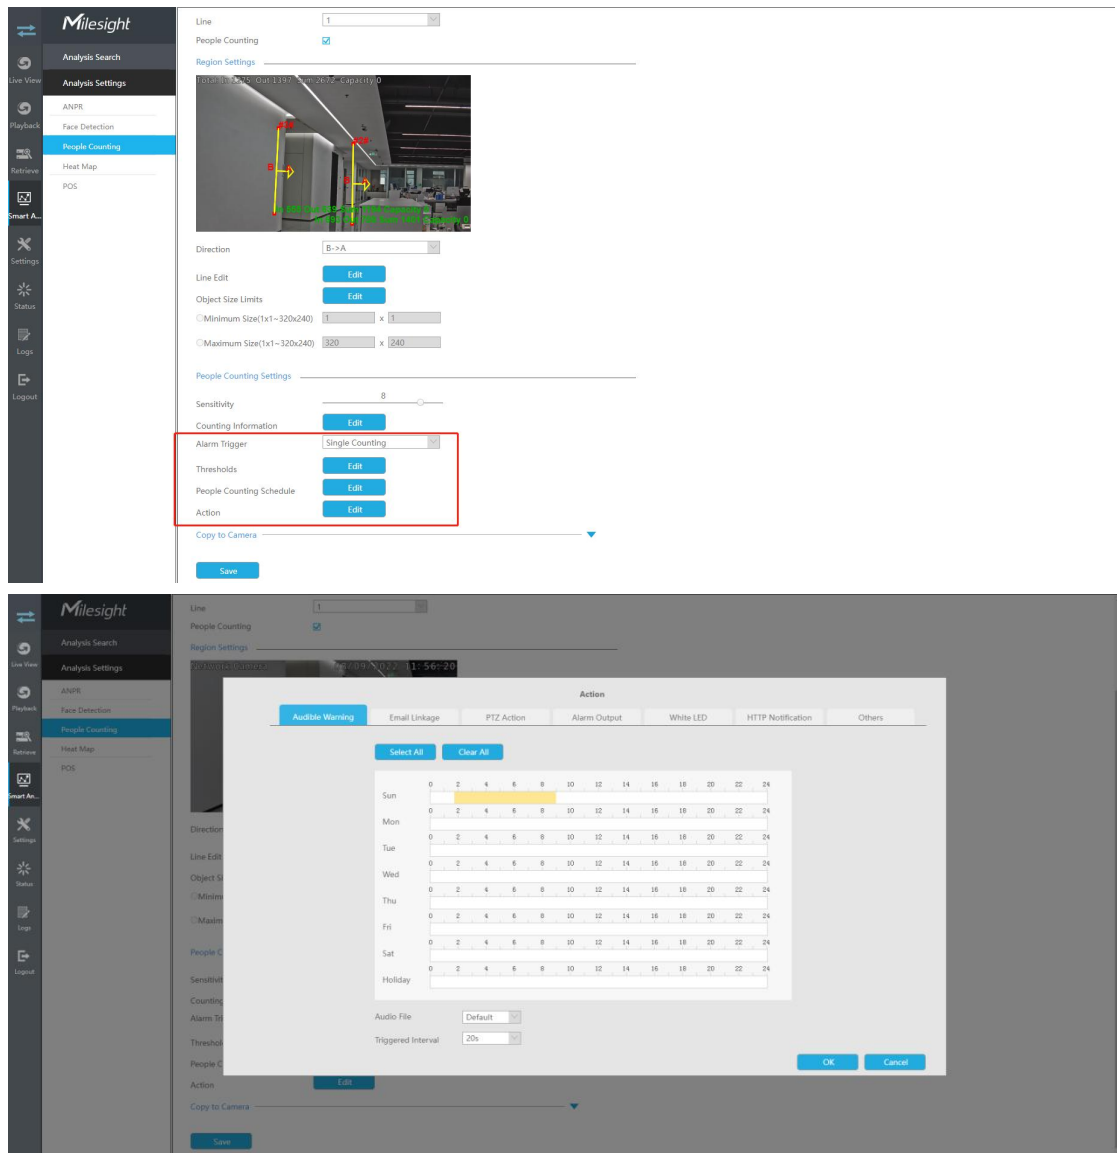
Milesight

Live View
Playback
Retrieve
Smart A...
Settings
Status
Logs
Logout

Analysis Search
Analysis Settings
ANPR
Face Detection
People Counting
Heat Map
POS

Line 1
People Counting

Region Settings

Total In:1275 Out:1397 Sum:2672 Capacity:0

A
B
A
B

Direction B->A
Line Edit Edit
Object Size Limits Edit
Minimum Size(1x1~320x240) 1 x 1
Maximum Size(1x1~320x240) 320 x 240

People Counting Settings

Sensitivity 8
Counting Information Edit
Alarm Trigger Single Counting
Thresholds Edit
People Counting Schedule Edit
Action Edit

Copy to Camera

Save

Milesight

Live View
Playback
Retrieve
Smart An...
Settings
Status
Logs
Logout

Analysis Search
Analysis Settings
ANPR
Face Detection
People Counting
Heat Map
POS

Line 1
People Counting
Region Settings
Direction
Line Edit
Object S
Minim
Maxim
People C
Sensitivit
Counting
Alarm Tri
Threshol
People C
Action Edit
Copy to Camera
Save

Action

Audible Warning | Email Linkage | PTZ Action | Alarm Output | White LED | HTTP Notification | Others

Select All Clear All

0 2 4 6 8 10 12 14 16 18 20 22 24
Sun
Mon
Tue
Wed
Thu
Fri
Sat
Holiday

Audio File Default
Triggered Interval 20s

OK Cancel